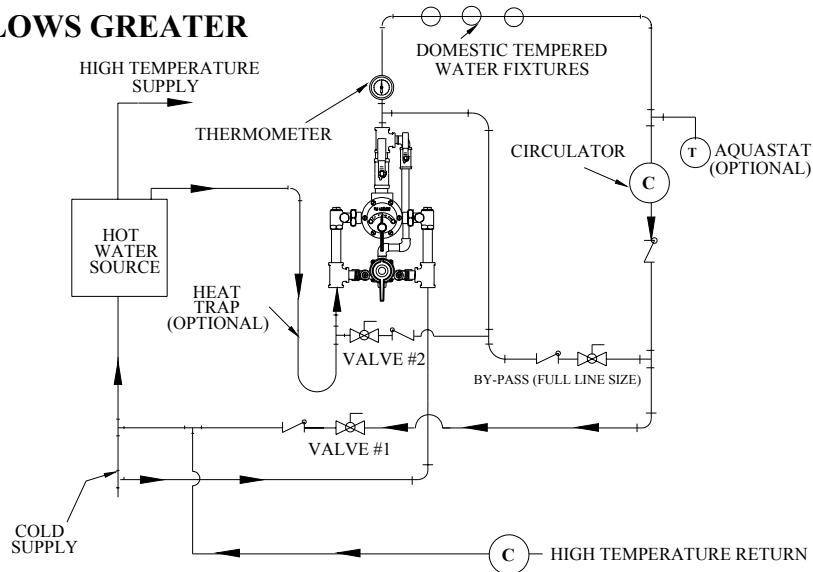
LOWS GREATER

HIGH TEMPERATURE SUPPLY

DOMESTIC TEMPERED WATER FIXTURES

THERMOMETER

CIRCULATOR

C

T

AQUASTAT (OPTIONAL)

HOT WATER SOURCE

HEAT TRAP (OPTIONAL)

VALVE #2

BY-PASS (FULL LINE SIZE)

VALVE #1

COLD SUPPLY

C

HIGH TEMPERATURE RETURN